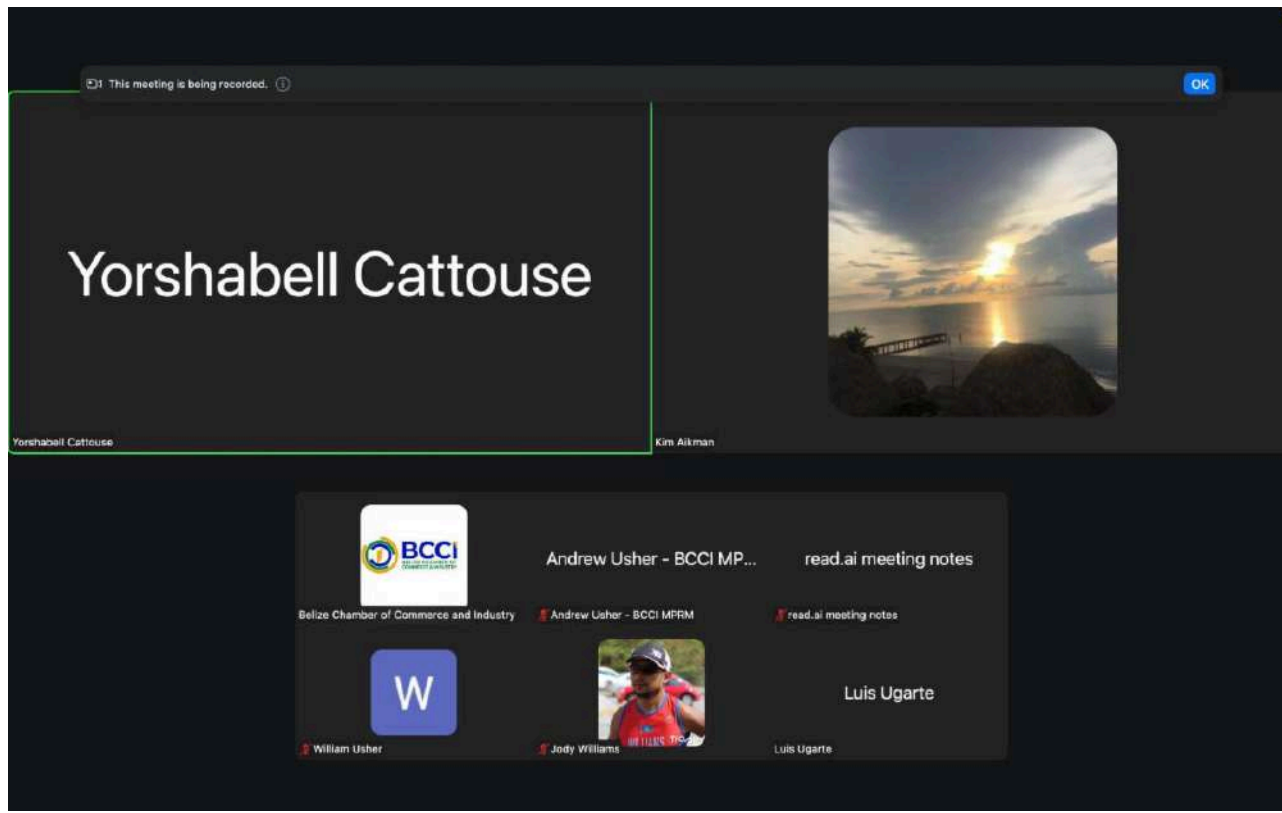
This meeting is being recorded.

OK

Yorshabell Cattouse

Yorshabell Cattouse

Kim Aikman

BCCI

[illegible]

Belize Chamber of Commerce and Industry

Andrew Usher - BCCI MP...

Andrew Usher - BCCI MPRM

read.ai meeting notes

read.ai meeting notes

W

William Usher

Jody Williams

Luis Ugarte

Luis Ugarte